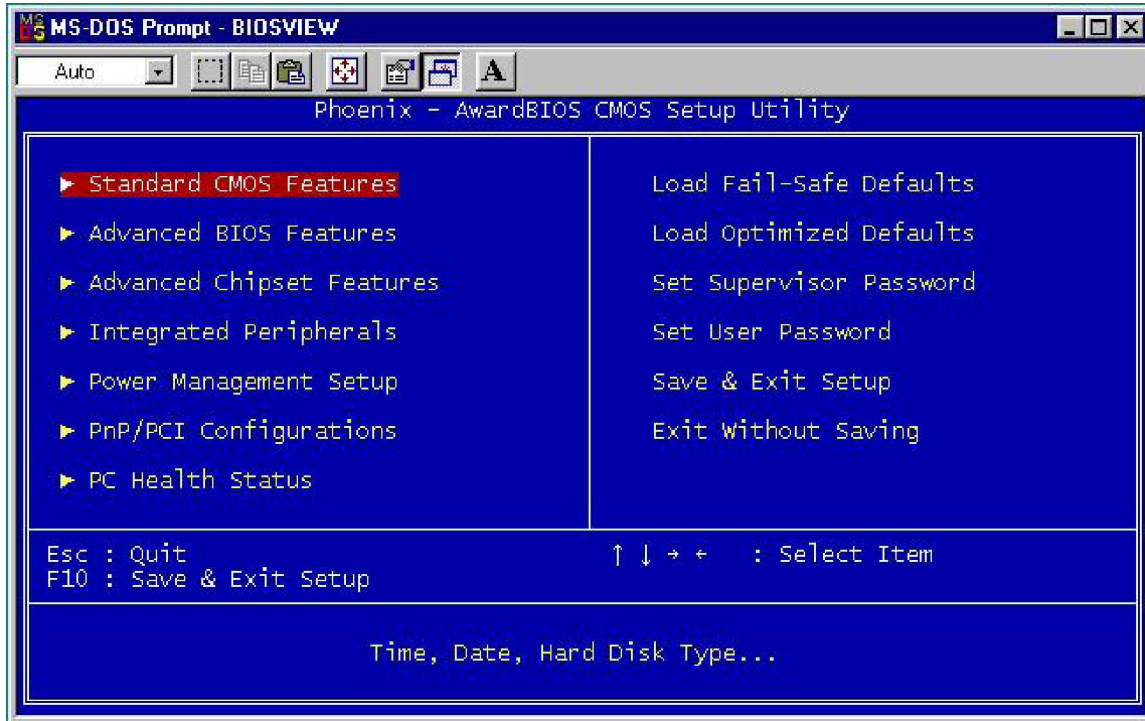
MS-DOS Prompt - BIOSVIEW

Auto

A

Phoenix - AwardBIOS CMOS Setup Utility

► Standard CMOS Features

► Advanced BIOS Features

► Advanced Chipset Features

► Integrated Peripherals

► Power Management Setup

► PnP/PCI Configurations

► PC Health Status

Load Fail-Safe Defaults

Load Optimized Defaults

Set Supervisor Password

Set User Password

Save & Exit Setup

Exit Without Saving

Esc : Quit
F10 : Save & Exit Setup

↑ ↓ → ← : Select Item

Time, Date, Hard Disk Type...